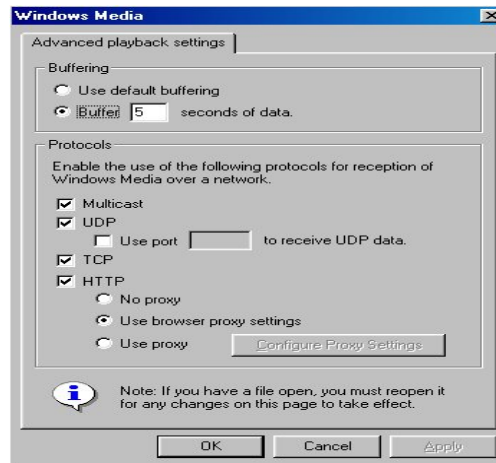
Windows Media

Advanced playback settings

Buffering

Use default buffering

Buffer 5 seconds of data.

Protocols

Enable the use of the following protocols for reception of Windows Media over a network.

Multicast

UDP

Use port to receive UDP data.

TCP

HTTP

No proxy

Use browser proxy settings

Use proxy

Configure Proxy Settings

Note: If you have a file open, you must reopen it for any changes on this page to take effect.

OK

Cancel

Apply